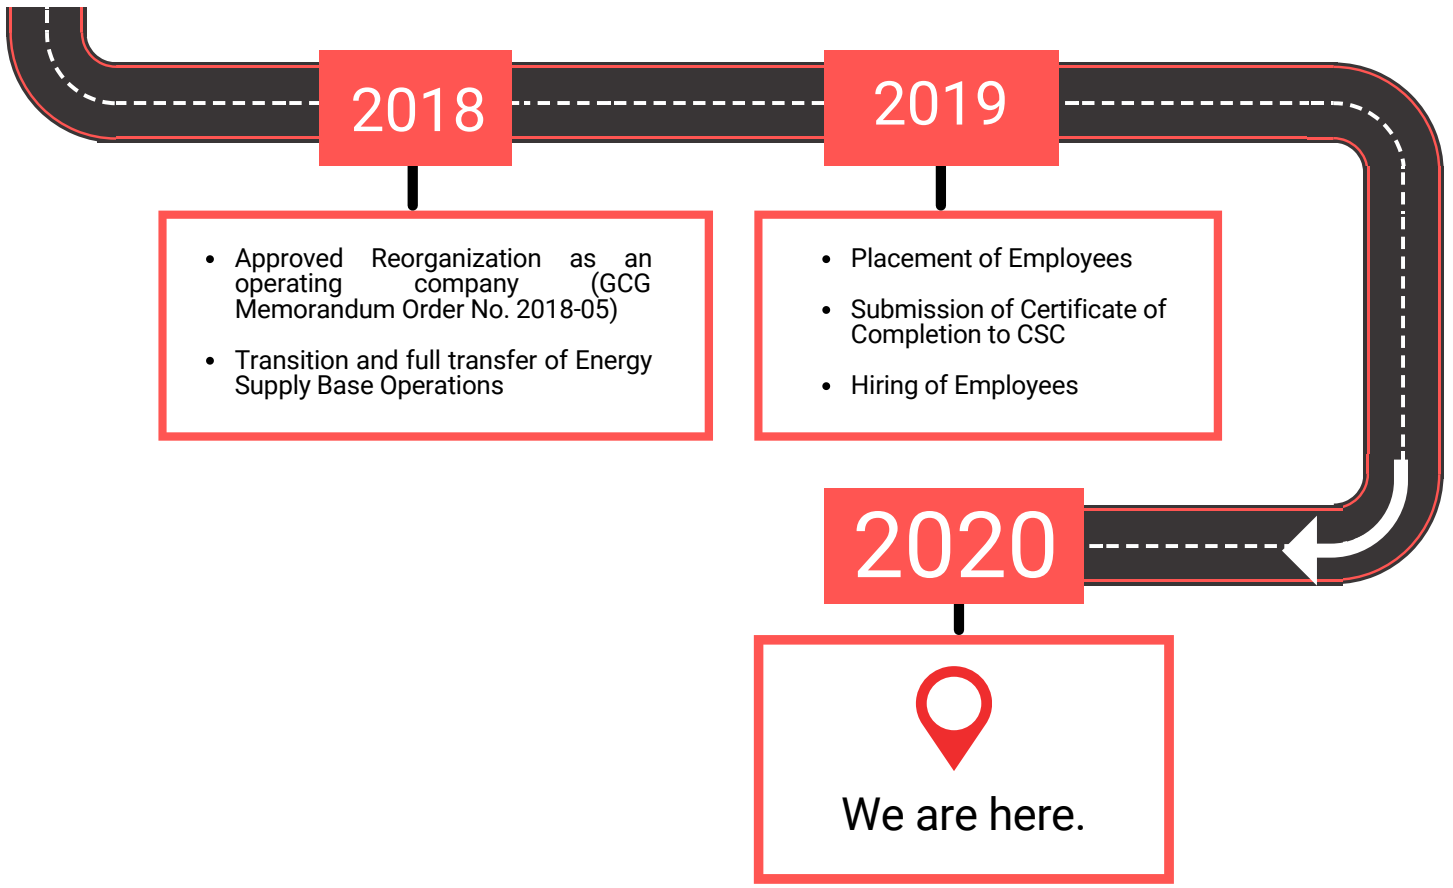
2018

- Approved Reorganization as an operating company (GCG Memorandum Order No. 2018-05)
- Transition and full transfer of Energy Supply Base Operations

2019

- Placement of Employees
- Submission of Certificate of Completion to CSC
- Hiring of Employees

2020

We are here.